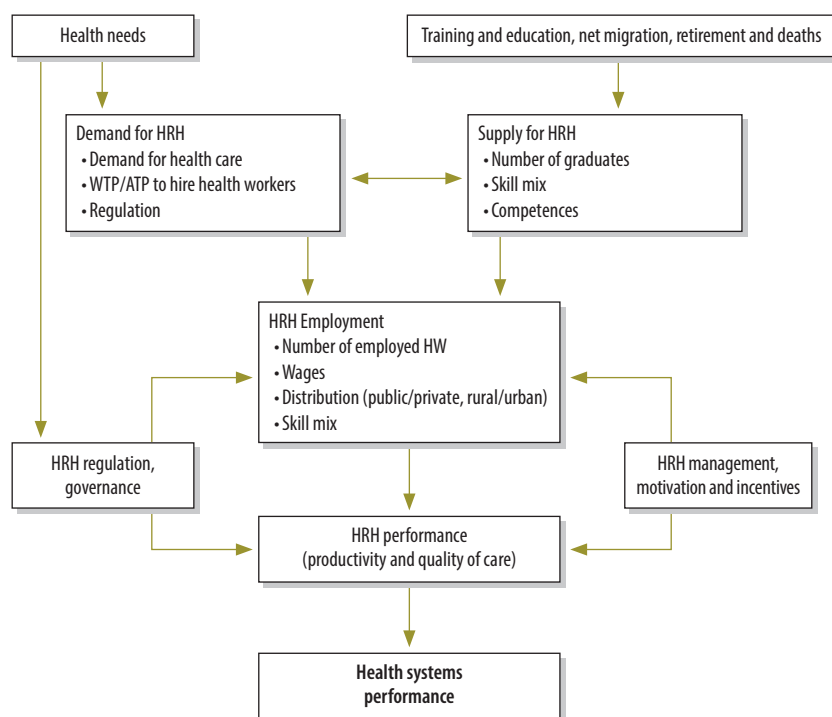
Health needs

Training and education, net migration, retirement and deaths

Demand for HRH
• Demand for health care
• WTP/ATP to hire health workers
• Regulation

Supply for HRH
• Number of graduates
• Skill mix
• Competences

HRH Employment
• Number of employed HW
• Wages
• Distribution (public/private, rural/urban)
• Skill mix

HRH regulation, governance

HRH management, motivation and incentives

HRH performance (productivity and quality of care)

**Health systems performance**